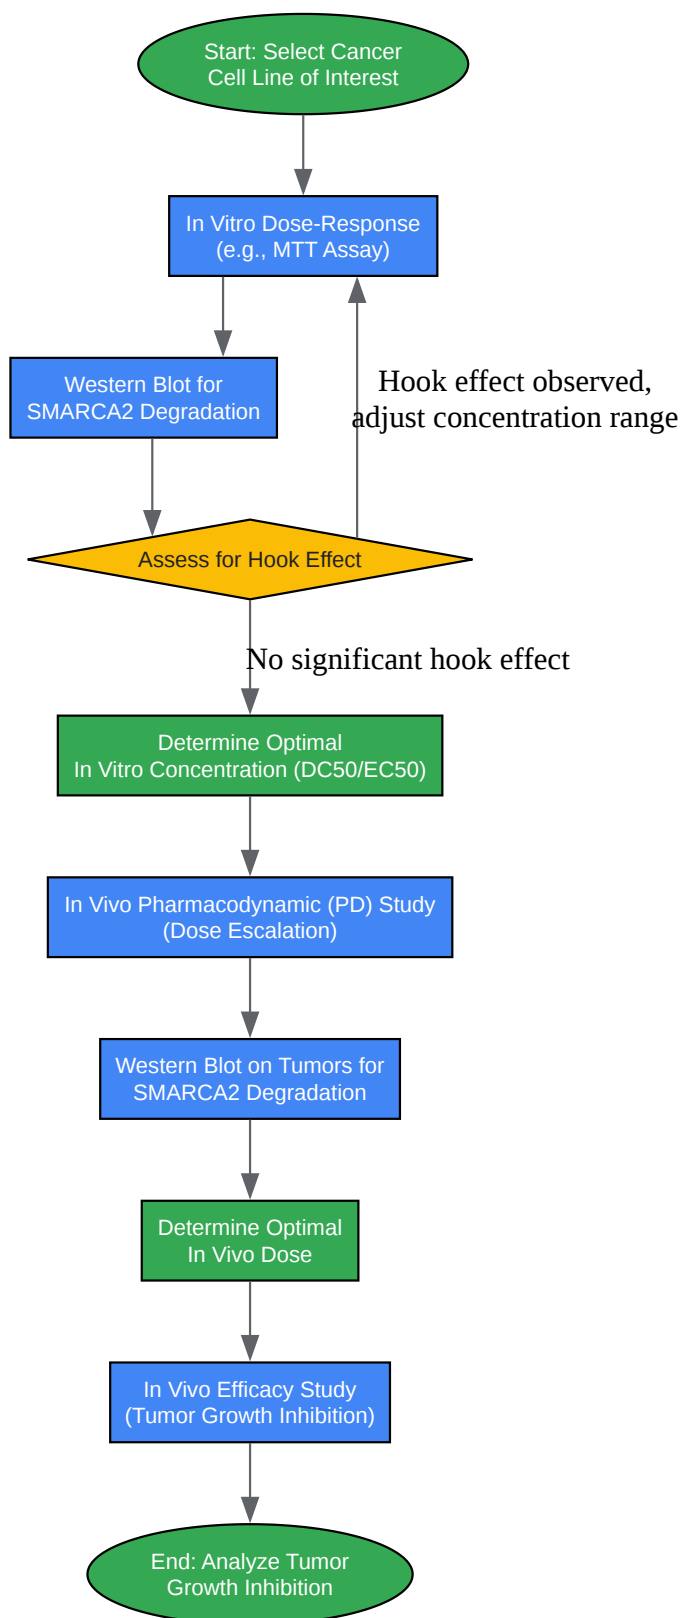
Start: Select Cancer Cell Line of Interest

In Vitro Dose-Response (e.g., MTT Assay)

Western Blot for SMARCA2 Degradation

Hook effect observed, adjust concentration range

Assess for Hook Effect

No significant hook effect

Determine Optimal In Vitro Concentration (DC50/EC50)

In Vivo Pharmacodynamic (PD) Study (Dose Escalation)

Western Blot on Tumors for SMARCA2 Degradation

Determine Optimal In Vivo Dose

In Vivo Efficacy Study (Tumor Growth Inhibition)

End: Analyze Tumor Growth Inhibition